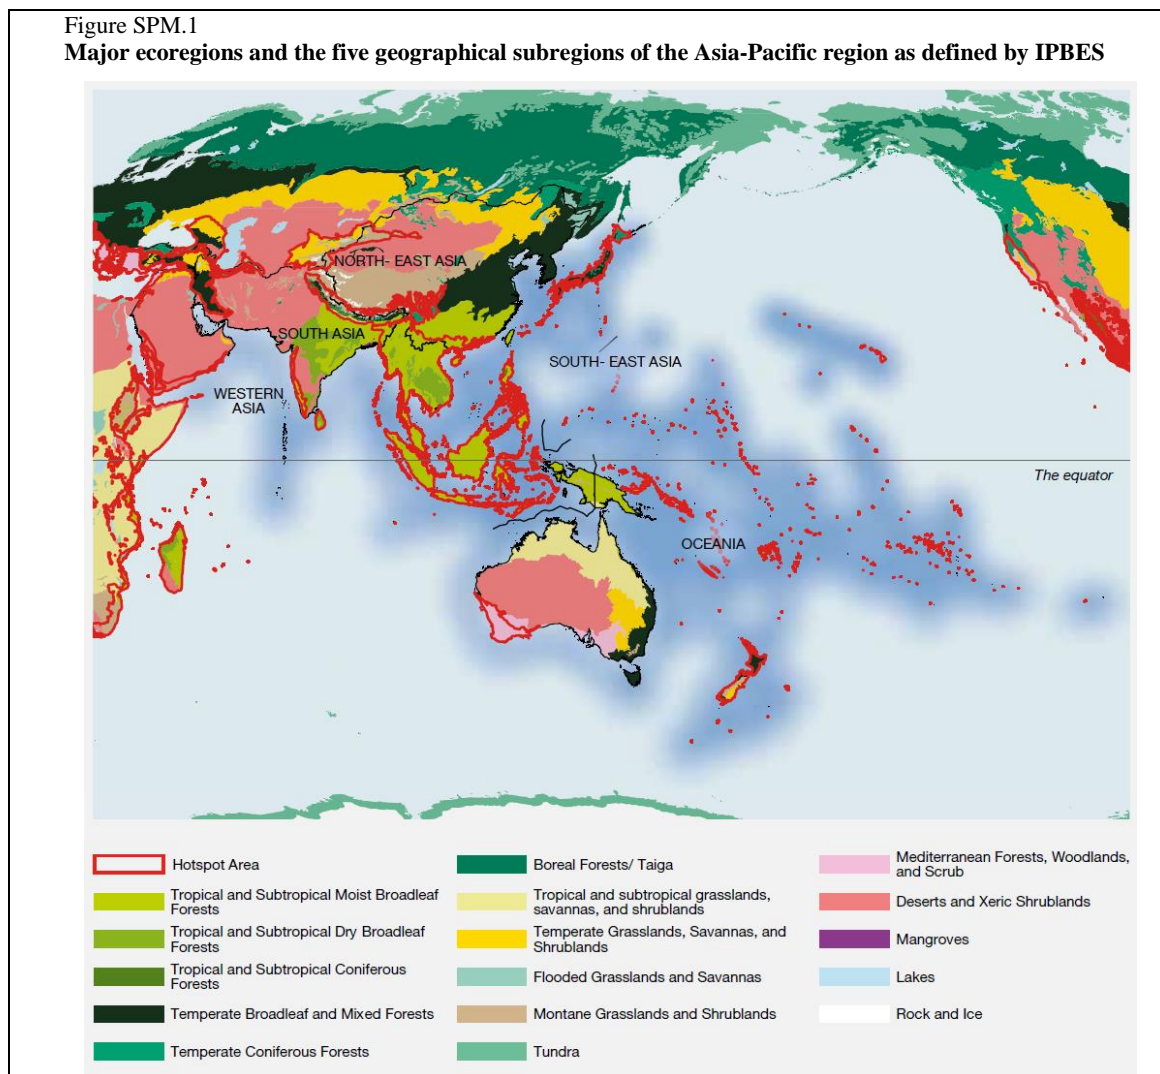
Figure SPM.1
**Major ecoregions and the five geographical subregions of the Asia-Pacific region as defined by IPBES**

NORTH- EAST ASIA
SOUTH ASIA
SOUTH- EAST ASIA
WESTERN ASIA
The equator
OCEANIA

Hotspot Area
Tropical and Subtropical Moist Broadleaf Forests
Tropical and Subtropical Dry Broadleaf Forests
Tropical and Subtropical Coniferous Forests
Temperate Broadleaf and Mixed Forests
Temperate Coniferous Forests

Boreal Forests/ Taiga
Tropical and subtropical grasslands, savannas, and shrublands
Temperate Grasslands, Savannas, and Shrublands
Flooded Grasslands and Savannas
Montane Grasslands and Shrublands
Tundra

Mediterranean Forests, Woodlands, and Scrub
Deserts and Xeric Shrublands
Mangroves
Lakes
Rock and Ice